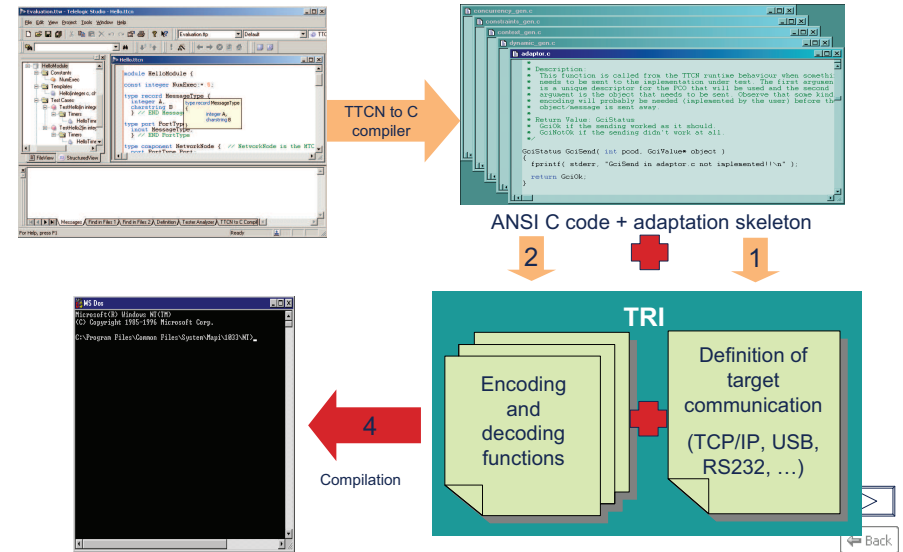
Evaluation.ttw - Telelogic Studio - HelloMod
File Edit View Project Tools Window Help

HelloModule
Constants
NumExec
Templates
HelloInteger.c, cl
Test Cases
TestHelloIn integer
Timers
HelloTime
TestHelloStr integer
Timers
HelloTime

FileView StructuredView

module HelloModule

const integer NumExec := 6;

type record MessageType {
integer A,
charstring B
} // END MessageType

type port PortType
inout MessageType
} // END PortType

type component NetworkNode { // NetworkNode in the NTC

type record MessageType
{
integer A,
charstring B
}

Messages Find in Files 1 Find in Files 2 Definition Tester Analyzer TTCN to C Compil

For Help, press F1 Ready

TTCN to C compiler

concurrency_gen.c
constraints_gen.c
context_gen.c
dynamic_gen.c
adaptor.c

/*
* Description
* This function is called from the TTCN runtime behaviour when somethi
* needs to be sent to the implementation under test. The first argumen
* is a unique descriptor for the PCO that will be used and the second
* argument is the object that needs to be sent. Observe that some kind
* encoding will probably be needed (implemented by the user) before th
* object/message is sent away
*
* Return Value: GciStatus
* GciOk if the sending worked as it should
* GciNotOk if the sending didn't work at all
*/

GciStatus GciSend( int pcod, GciValue* object )
{
fprintf( stderr, "GciSend in adaptor.c not implemented!\n" );

return GciOk;
}

ANSI C code + adaptation skeleton

2

1

MS Dos
Microsoft(R) Windows NT(TM)
(C) Copyright 1985-1996 Microsoft Corp.

C:\Program Files\Common Files\System\Mapi\1033\NT>_

TRI

Encoding and decoding functions

Definition of target communication

(TCP/IP, USB, RS232, …)

4

Compilation

Back